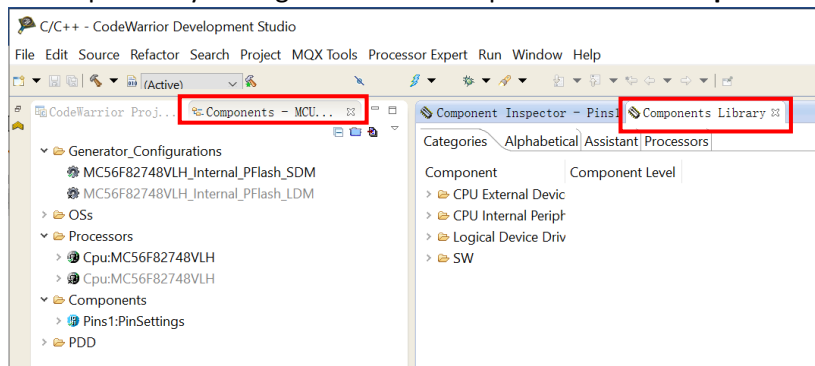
C/C++ - CodeWarrior Development Studio

File Edit Source Refactor Search Project MQX Tools Processor Expert Run Window Help

(Active)

CodeWarrior Proj... Components - MCU... ☒

Generator_Configurations
MC56F82748VLH_Internal_PFlash_SDM
MC56F82748VLH_Internal_PFlash_LDM
OSs
Processors
Cpu:MC56F82748VLH
Cpu:MC56F82748VLH
Components
Pins1:PinSettings
PDD

Component Inspector - Pins1 Components Library ☒

Categories Alphabetical Assistant Processors

| Component | Component Level |
|---|---|
| CPU External Devic | |
| CPU Internal Periph | |
| Logical Device Driv | |
| SW | |